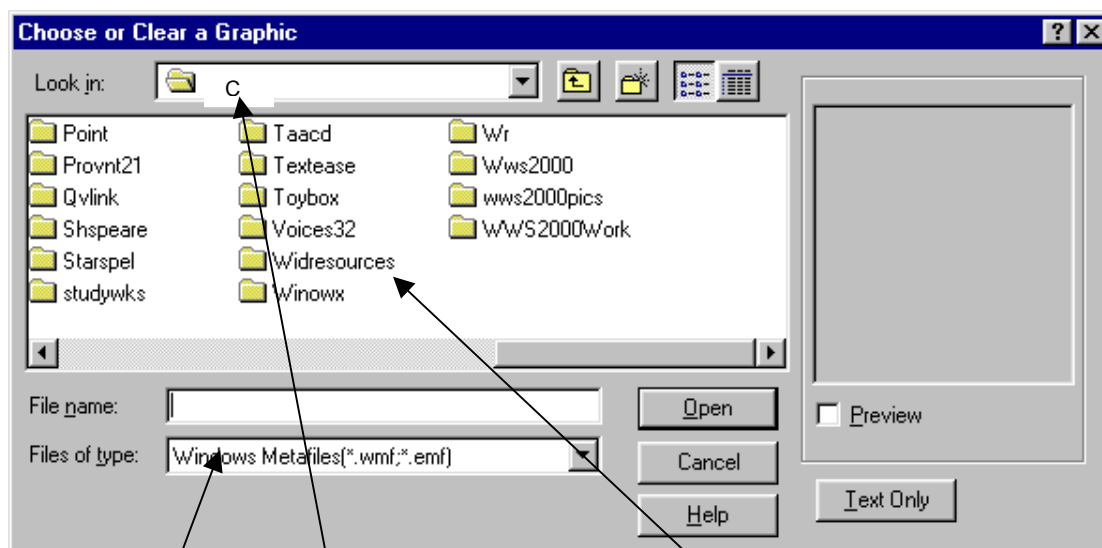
Choose or Clear a Graphic

?

Look in: C

Point
Provnt21
Qvlink
Shspeare
Starspel
studywks

Taacd
Textease
Toybox
Voices32
Widresources
Winowx

Wr
Wws2000
wws2000pics
WWS2000Work

File name:

Files of type: Windows Metafiles(*.wmf;*.emf)

Open

Cancel

Help

Preview

Text Only